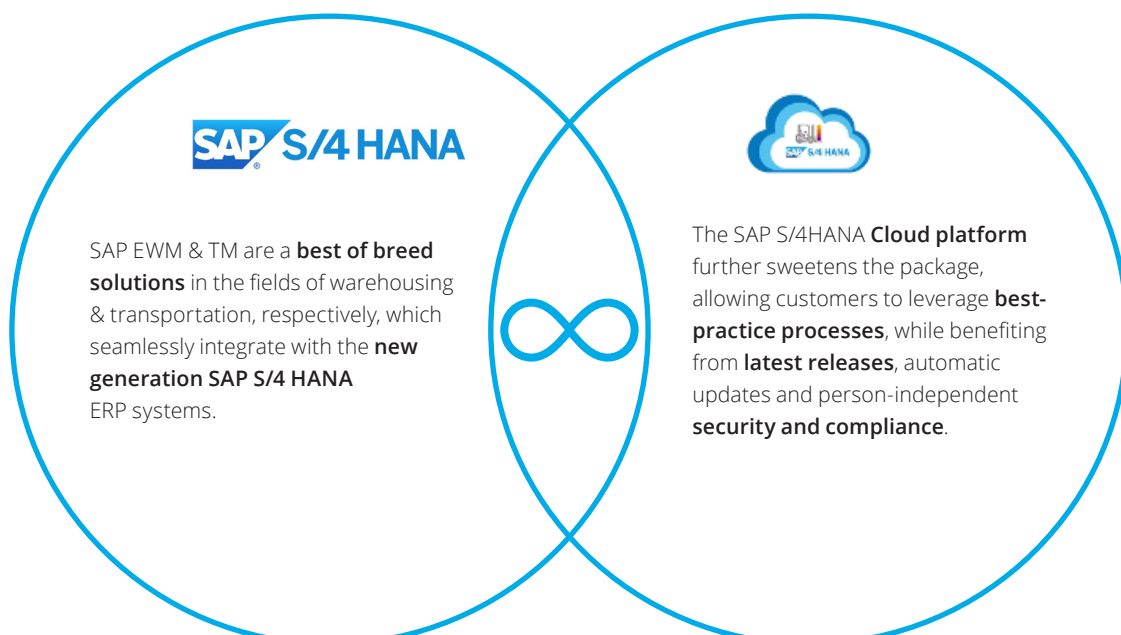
SAP S/4 HANA

SAP EWM & TM are a best of breed solutions in the fields of warehousing & transportation, respectively, which seamlessly integrate with the new generation SAP S/4 HANA ERP systems.

SAP S/4 HANA

The SAP S/4HANA Cloud platform further sweetens the package, allowing customers to leverage best-practice processes, while benefiting from latest releases, automatic updates and person-independent security and compliance.